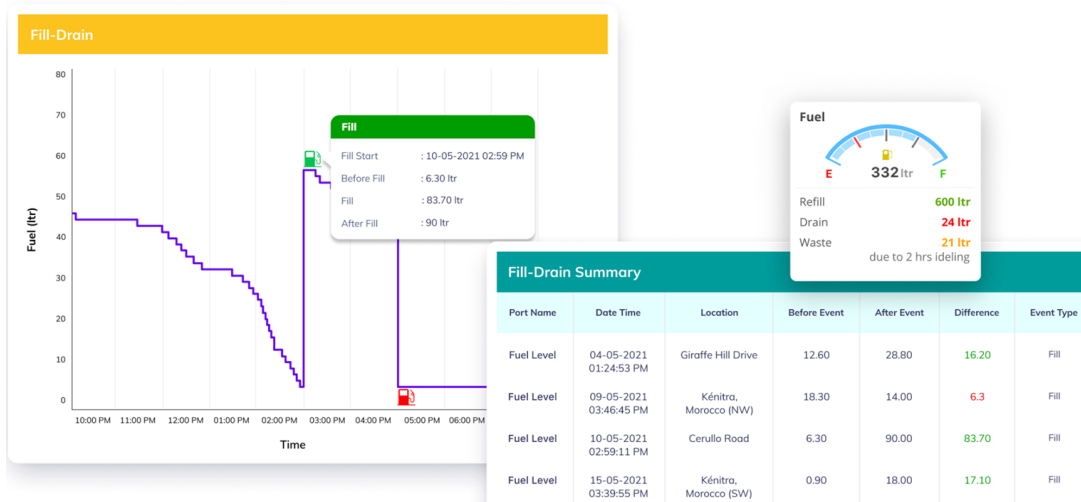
Fill-Drain

80
70
60
50
40
30
20
10
0

Fuel (ltr)

10:00 PM 11:00 PM 12:00 PM 01:00 PM 02:00 PM 03:00 PM 04:00 PM 05:00 PM 06:00 PM

Time

Fill
Fill Start : 10-05-2021 02:59 PM
Before Fill : 6.30 ltr
Fill : 83.70 ltr
After Fill : 90 ltr

Fuel
E F
332 ltr
Refill 600 ltr
Drain 24 ltr
Waste 21 ltr
due to 2 hrs ideling

Fill-Drain Summary

| Port Name | Date Time | Location | Before Event | After Event | Difference | Event Type |
|---|---|---|---|---|---|---|
| Fuel Level | 04-05-2021 01:24:53 PM | Giraffe Hill Drive | 12.60 | 28.80 | 16.20 | Fill |
| Fuel Level | 09-05-2021 03:46:45 PM | Kénitra, Morocco (NW) | 18.30 | 14.00 | 6.3 | Fill |
| Fuel Level | 10-05-2021 02:59:11 PM | Cerullo Road | 6.30 | 90.00 | 83.70 | Fill |
| Fuel Level | 15-05-2021 03:39:55 PM | Kénitra, Morocco (SW) | 0.90 | 18.00 | 17.10 | Fill |